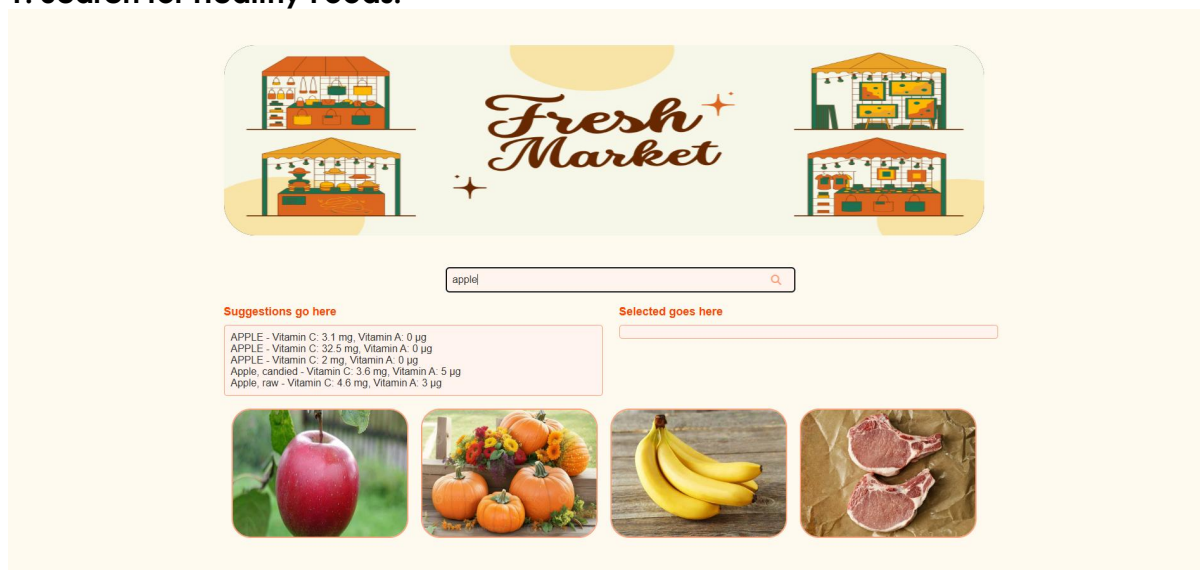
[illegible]

Fresh Market

apple

Suggestions go here

APPLE - Vitamin C: 3.1 mg, Vitamin A: 0 µg
APPLE - Vitamin C: 32.5 mg, Vitamin A: 0 µg
APPLE - Vitamin C: 2 mg, Vitamin A: 0 µg
Apple, candied - Vitamin C: 3.6 mg, Vitamin A: 5 µg
Apple, raw - Vitamin C: 4.6 mg, Vitamin A: 3 µg

Selected goes here